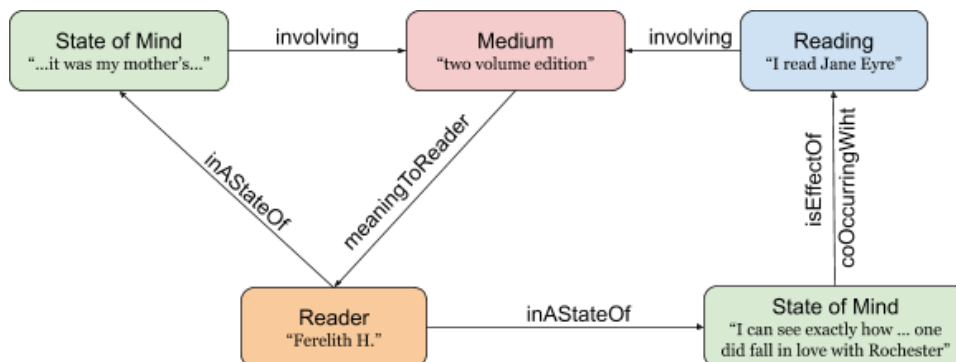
State of Mind
"...it was my mother's..."

involving

Medium
"two volume edition"

involving

Reading
"I read Jane Eyre"

inAStateOf

meaningToReader

isEffectOf

coOccurringWiht

Reader
"Ferelith H."

inAStateOf

State of Mind
"I can see exactly how ... one did fall in love with Rochester"